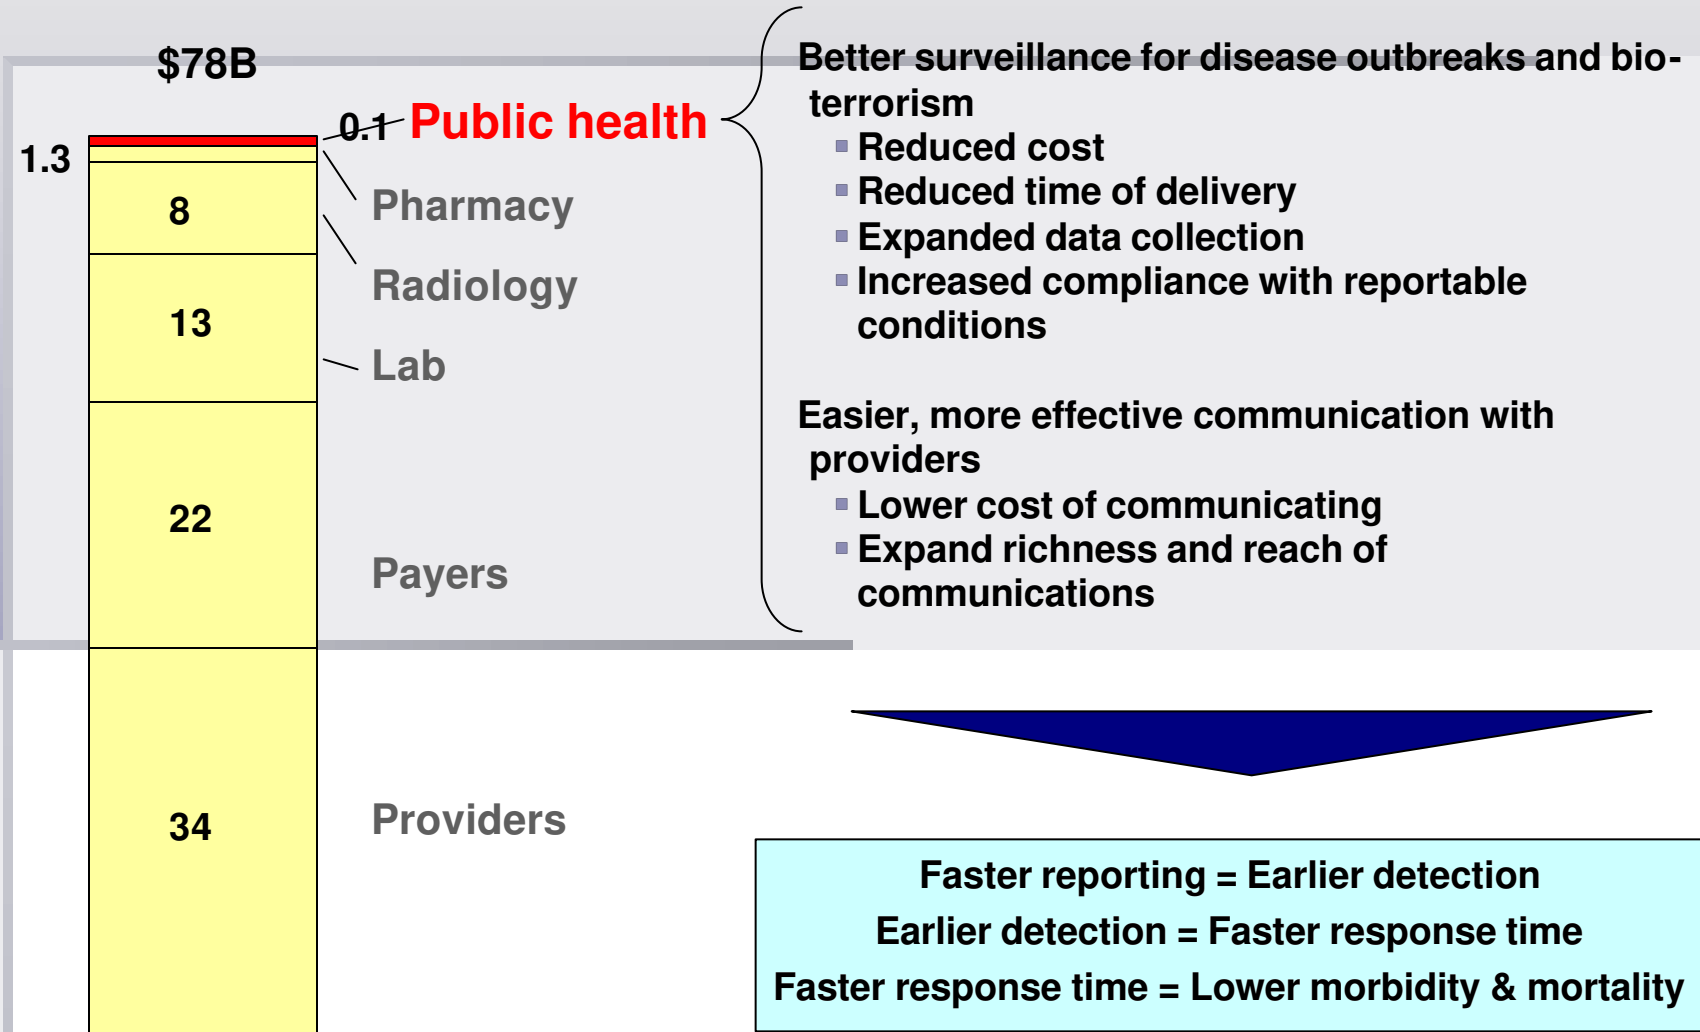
$78B

1.3

0.1 Public health

8

Pharmacy

Radiology

13

Lab

22

Payers

34

Providers

Better surveillance for disease outbreaks and bio-terrorism
- Reduced cost
- Reduced time of delivery
- Expanded data collection
- Increased compliance with reportable conditions

Easier, more effective communication with providers
- Lower cost of communicating
- Expand richness and reach of communications

Faster reporting = Earlier detection
Earlier detection = Faster response time
Faster response time = Lower morbidity & mortality